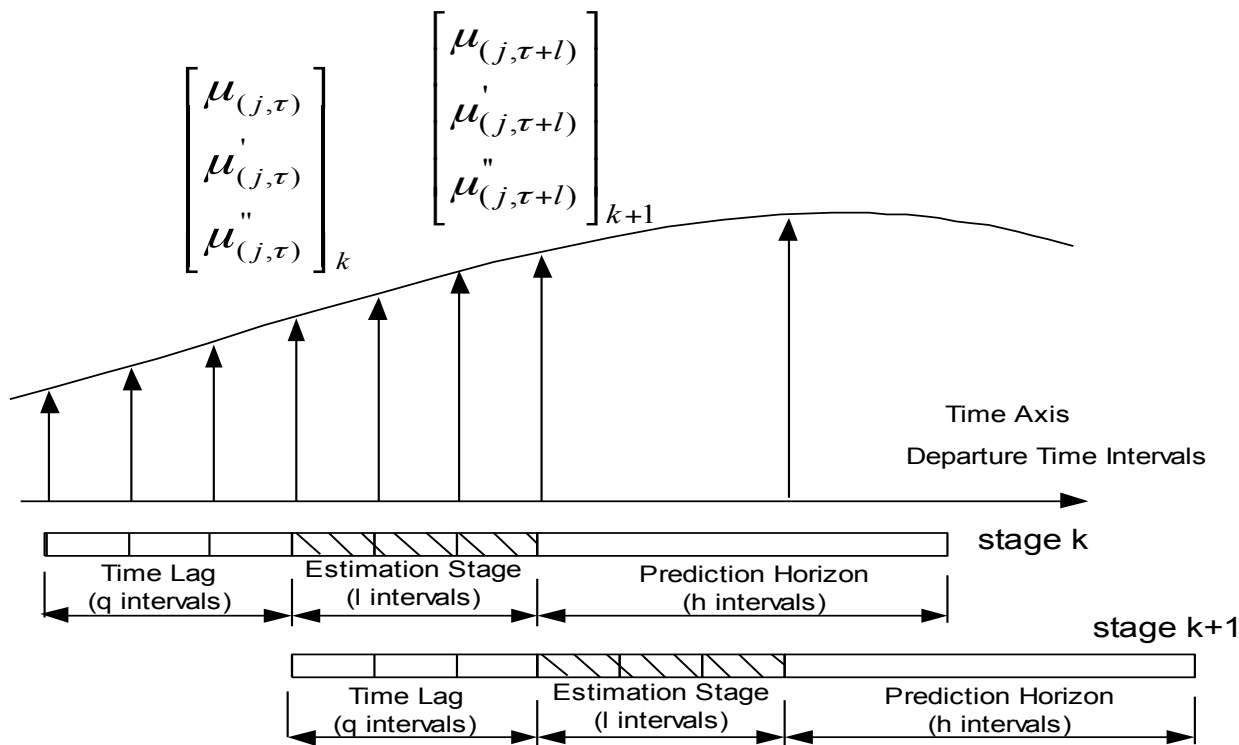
$\begin{bmatrix} \mu_{(j,\tau)} \\ \mu'_{(j,\tau)} \\ \mu''_{(j,\tau)} \end{bmatrix}_k$

$\begin{bmatrix} \mu_{(j,\tau+l)} \\ \mu'_{(j,\tau+l)} \\ \mu''_{(j,\tau+l)} \end{bmatrix}_{k+1}$

Time Axis

Departure Time Intervals

stage k

Time Lag (q intervals)

Estimation Stage (l intervals)

Prediction Horizon (h intervals)

stage k+1

Time Lag (q intervals)

Estimation Stage (l intervals)

Prediction Horizon (h intervals)